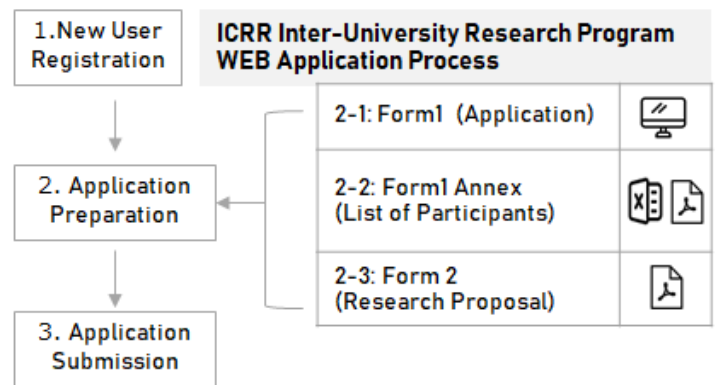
1.New User Registration

ICRR Inter-University Research Program WEB Application Process

2. Application Preparation

3. Application Submission

2-1: Form1 (Application)

2-2: Form1 Annex (List of Participants)

2-3: Form 2 (Research Proposal)